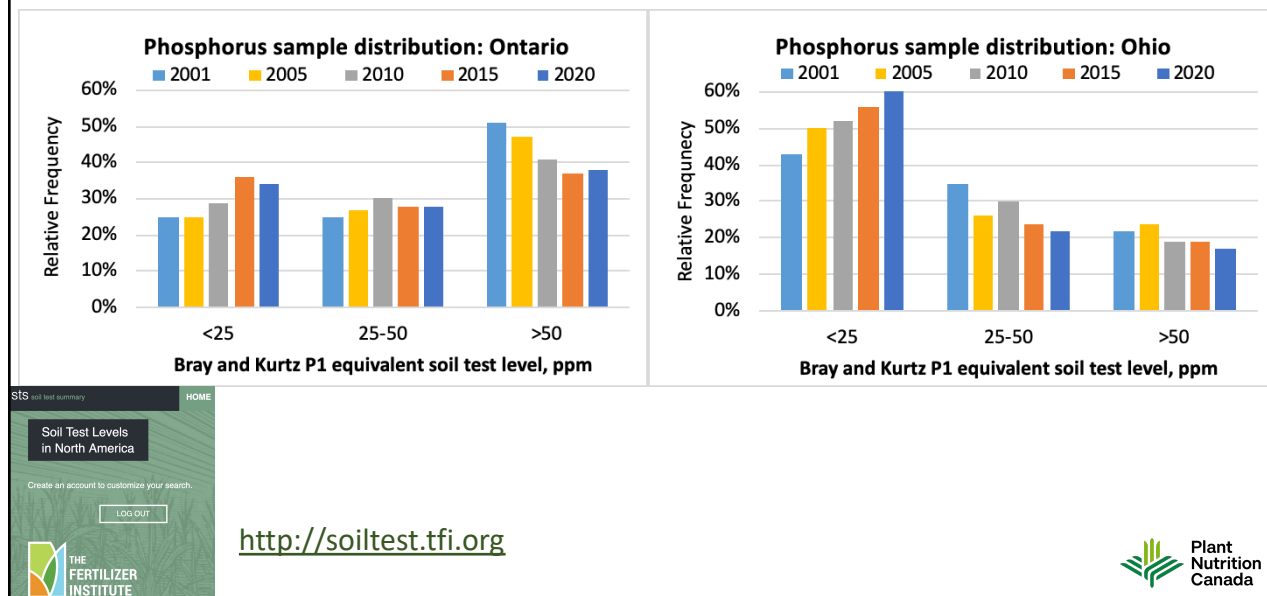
Phosphorus sample distribution: Ontario
2001 2005 2010 2015 2020
60%
50%
40%
30%
20%
10%
0%
Relative Frequency
<25 25-50 >50
Bray and Kurtz P1 equivalent soil test level, ppm

Phosphorus sample distribution: Ohio
2001 2005 2010 2015 2020
60%
50%
40%
30%
20%
10%
0%
Relative Frequency
<25 25-50 >50
Bray and Kurtz P1 equivalent soil test level, ppm

sts soil test summary
HOME
Soil Test Levels in North America
Create an account to customize your search.
LOG OUT
THE FERTILIZER INSTITUTE

http://soiltest.tfi.org

Plant Nutrition Canada